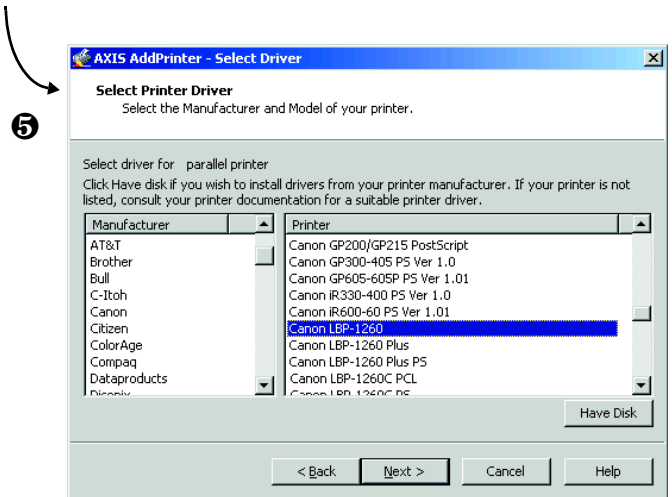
❺

AXIS AddPrinter - Select Driver

Select Printer Driver
Select the Manufacturer and Model of your printer.

Select driver for parallel printer
Click Have disk if you wish to install drivers from your printer manufacturer. If your printer is not listed, consult your printer documentation for a suitable printer driver.

| Manufacturer | Printer |
|---|---|
| AT&T | Canon GP200/GP215 PostScript |
| Brother | Canon GP300-405 PS Ver 1.0 |
| Bull | Canon GP605-605P PS Ver 1.01 |
| C-Itoh | Canon iR330-400 PS Ver 1.0 |
| Canon | Canon iR600-60 PS Ver 1.01 |
| Citizen | Canon LBP-1260 |
| ColorAge | Canon LBP-1260 Plus |
| Compaq | Canon LBP-1260 Plus PS |
| Dataproducts | Canon LBP-1260C PCL |
| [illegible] | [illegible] |

Have Disk

< Back  Next >  Cancel  Help